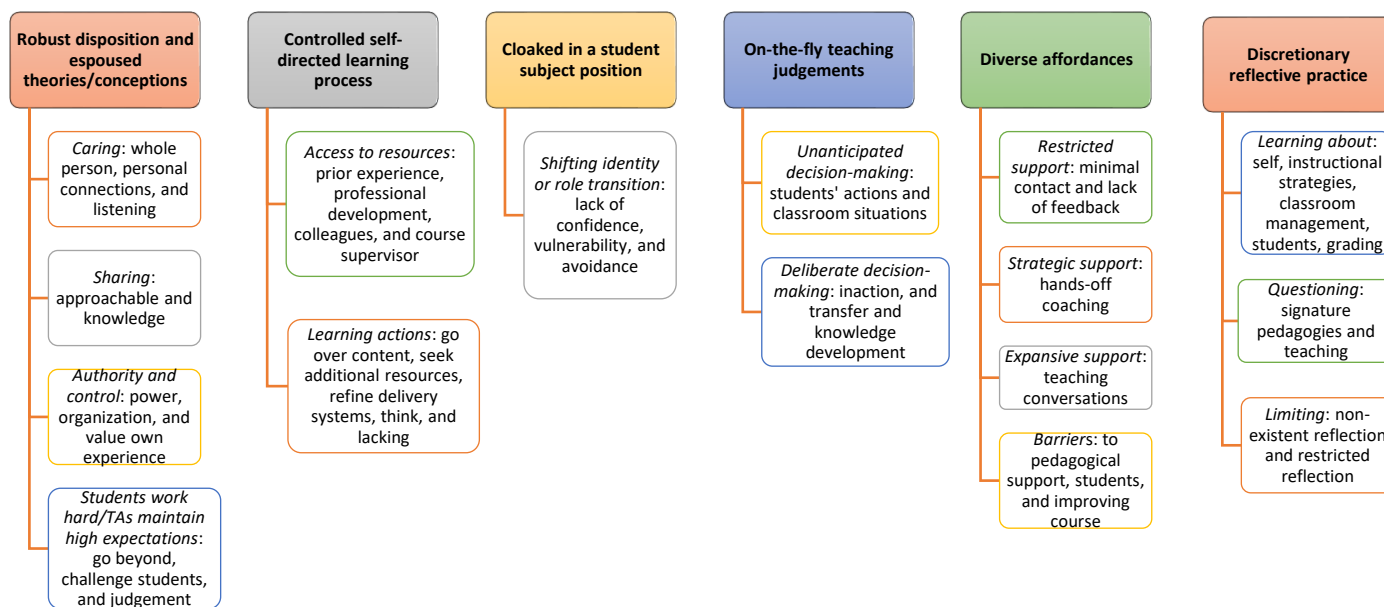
Robust disposition and espoused theories/conceptions

Caring: whole person, personal connections, and listening

Sharing: approachable and knowledge

Authority and control: power, organization, and value own experience

Students work hard/TAs maintain high expectations: go beyond, challenge students, and judgement

Controlled self-directed learning process

Access to resources: prior experience, professional development, colleagues, and course supervisor

Learning actions: go over content, seek additional resources, refine delivery systems, think, and lacking

Cloaked in a student subject position

Shifting identity or role transition: lack of confidence, vulnerability, and avoidance

On-the-fly teaching judgements

Unanticipated decision-making: students' actions and classroom situations

Deliberate decision-making: inaction, and transfer and knowledge development

Diverse affordances

Restricted support: minimal contact and lack of feedback

Strategic support: hands-off coaching

Expansive support: teaching conversations

Barriers: to pedagogical support, students, and improving course

Discretionary reflective practice

Learning about: self, instructional strategies, classroom management, students, grading

Questioning: signature pedagogies and teaching

Limiting: non-existent reflection and restricted reflection